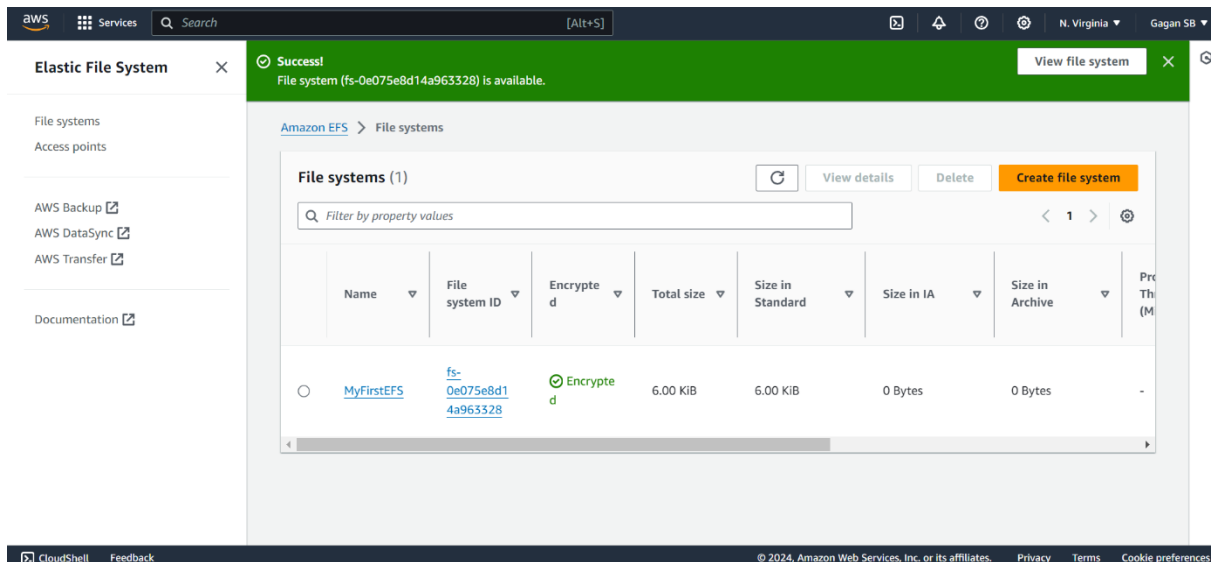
aws Services Search [Alt+S] N. Virginia ▼ Gagan SB ▼

Elastic File System ✕

File systems
Access points

AWS Backup
AWS DataSync
AWS Transfer

Documentation

Success!
File system (fs-0e075e8d14a963328) is available.
View file system ✕

Amazon EFS > File systems

File systems (1)
View details Delete Create file system

Filter by property values
< 1 >

| | Name | File system ID | Encrypted | Total size | Size in Standard | Size in IA | Size in Archive | Pro Th (M |
|---|---|---|---|---|---|---|---|---|
| ○ | MyFirstEFS | fs-0e075e8d14a963328 | Encrypted | 6.00 KiB | 6.00 KiB | 0 Bytes | 0 Bytes | - |

CloudShell Feedback
© 2024, Amazon Web Services, Inc. or its affiliates. Privacy Terms Cookie preferences